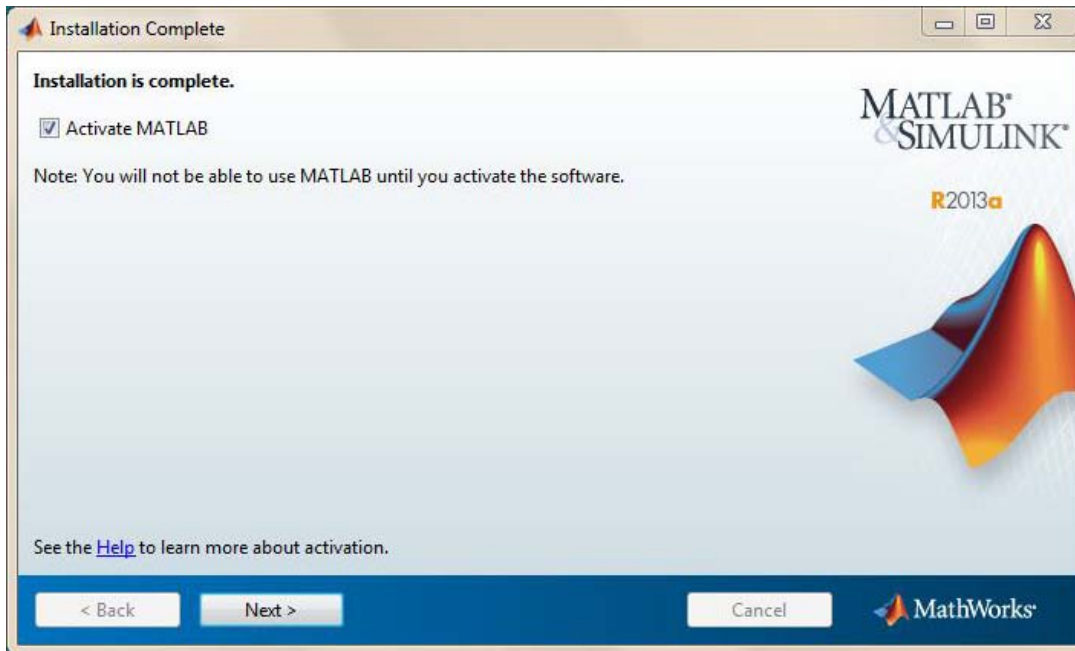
Installation Complete

Installation is complete.

Activate MATLAB

Note: You will not be able to use MATLAB until you activate the software.

MATLAB®
&SIMULINK®

R2013a

See the Help to learn more about activation.

< Back

Next >

Cancel

MathWorks®